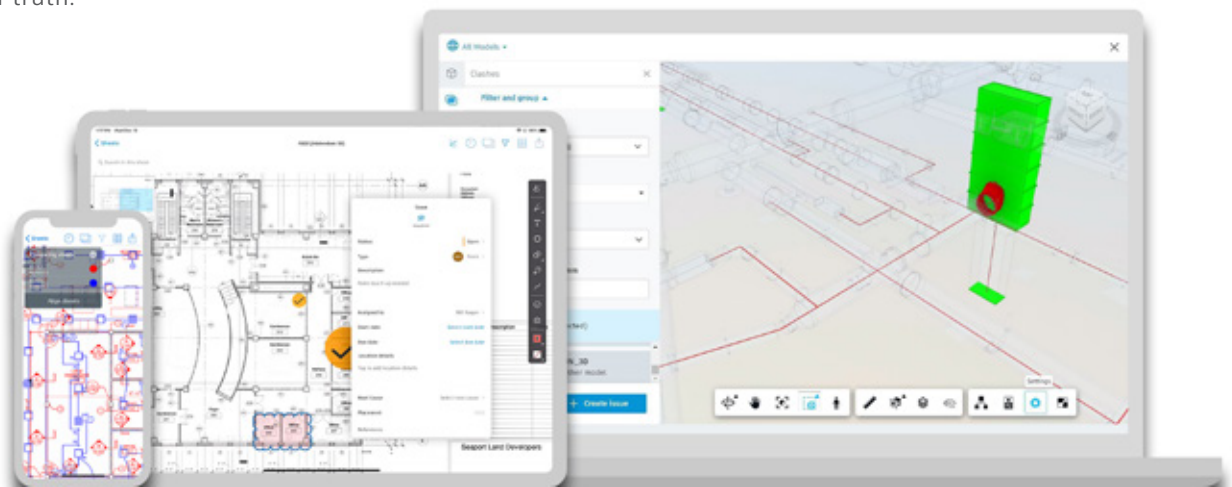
truth.

All Models

Clashes

Filter and group

Create issue

Settings

Sheets

Status

Type

Description

Assigned to

Start date

Due date

Location details

Root Cause

Seaport Land Developers

Align sheets

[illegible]